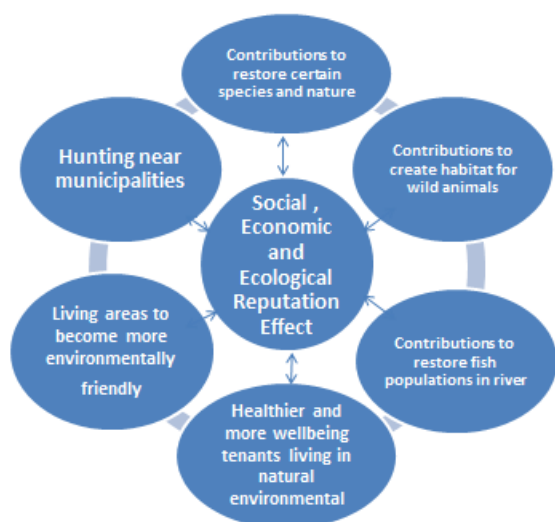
Contributions to restore certain species and nature

Contributions to create habitat for wild animals

Contributions to restore fish populations in river

Healthier and more wellbeing tenants living in natural environmental

Living areas to become more environmentally friendly

Hunting near municipalities

Social , Economic and Ecological Reputation Effect